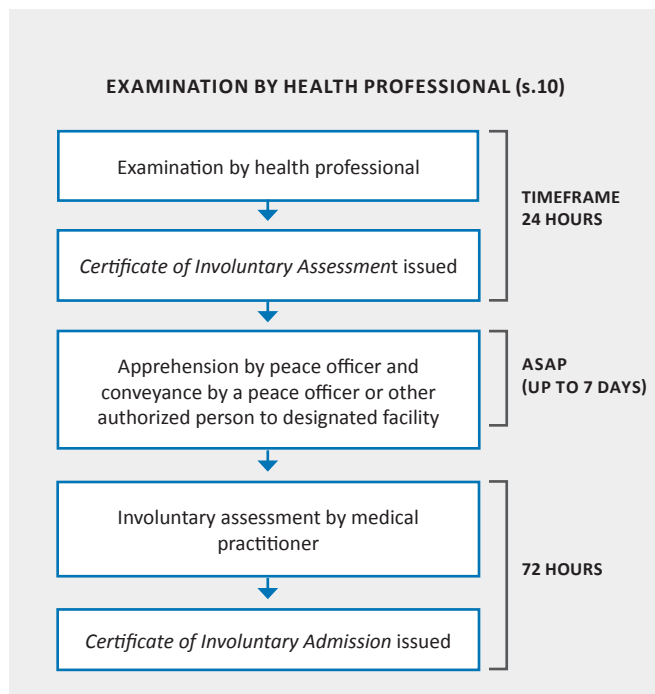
EXAMINATION BY HEALTH PROFESSIONAL (s.10)

Examination by health professional

Certificate of Involuntary Assessment issued

TIMEFRAME
24 HOURS

Apprehension by peace officer and conveyance by a peace officer or other authorized person to designated facility

ASAP
(UP TO 7 DAYS)

Involuntary assessment by medical practitioner

Certificate of Involuntary Admission issued

72 HOURS